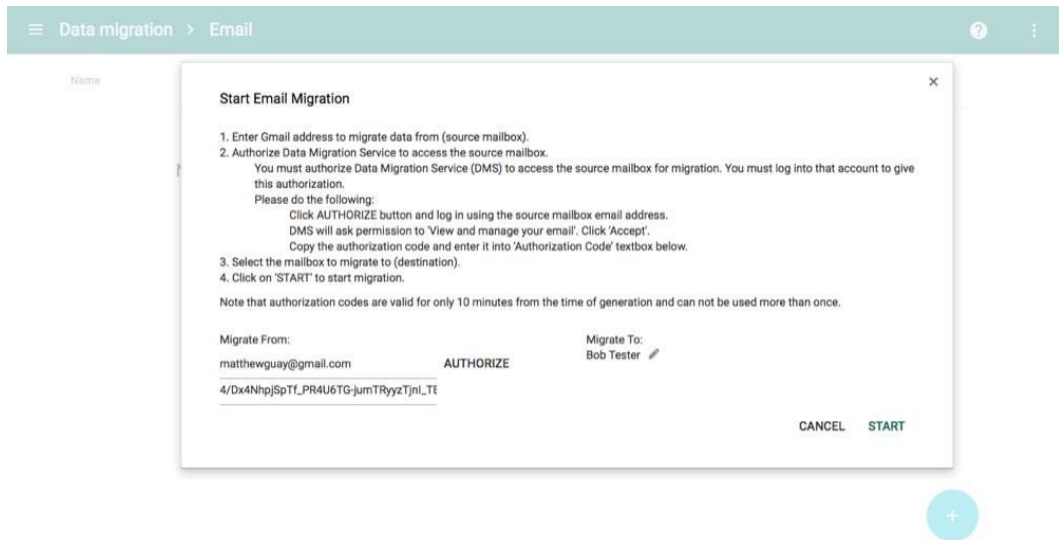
Data migration > Email

Name

Start Email Migration

1. Enter Gmail address to migrate data from (source mailbox).
2. Authorize Data Migration Service to access the source mailbox.
You must authorize Data Migration Service (DMS) to access the source mailbox for migration. You must log into that account to give this authorization.
Please do the following:
Click AUTHORIZE button and log in using the source mailbox email address.
DMS will ask permission to 'View and manage your email'. Click 'Accept'.
Copy the authorization code and enter it into 'Authorization Code' textbox below.
3. Select the mailbox to migrate to (destination).
4. Click on 'START' to start migration.

Note that authorization codes are valid for only 10 minutes from the time of generation and can not be used more than once.

Migrate From:
matthewguay@gmail.com
AUTHORIZE
4/Dx4NhpjSpTf_PR4U6TG-jumTRyyzTjnl_TE

Migrate To:
Bob Tester

CANCEL START

+